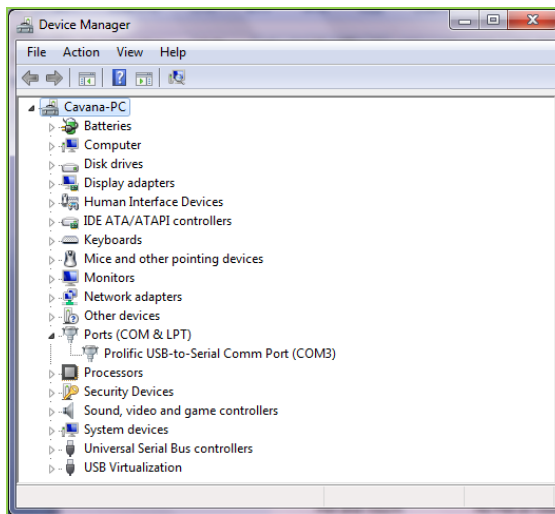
Device Manager

File Action View Help

Cavana-PC
Batteries
Computer
Disk drives
Display adapters
Human Interface Devices
IDE ATA/ATAPI controllers
Keyboards
Mice and other pointing devices
Monitors
Network adapters
Other devices
Ports (COM & LPT)
Prolific USB-to-Serial Comm Port (COM3)
Processors
Security Devices
Sound, video and game controllers
System devices
Universal Serial Bus controllers
USB Virtualization